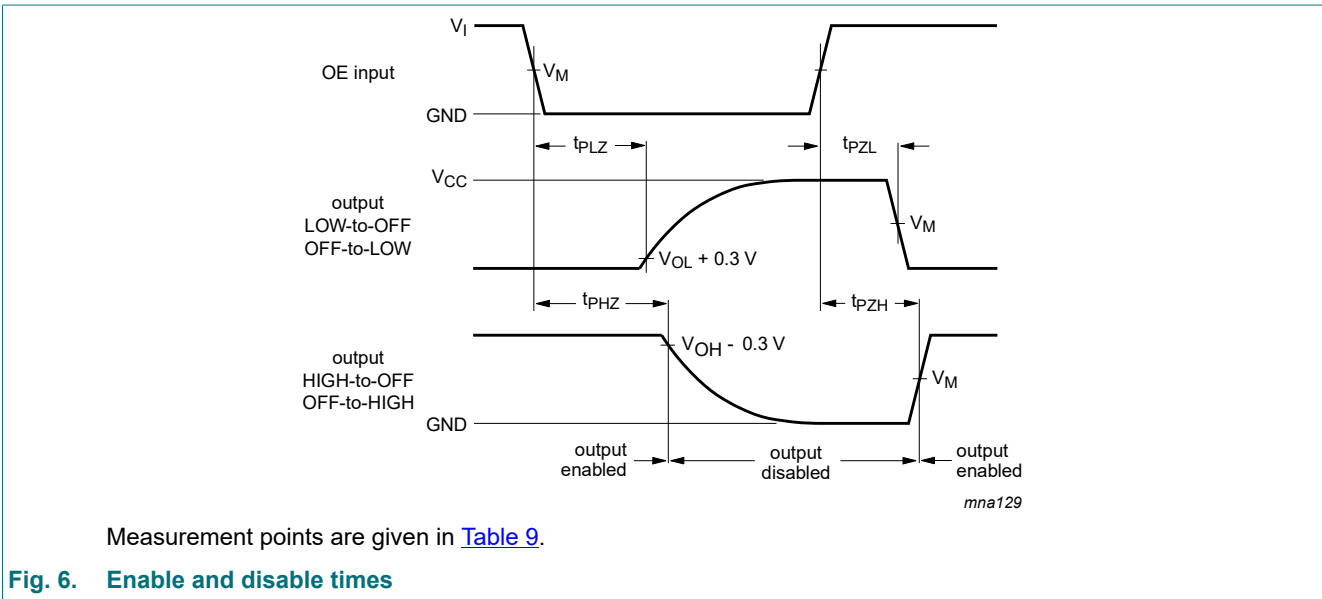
$V_I$

OE input

$V_M$

GND

$t_{PLZ}$

$t_{PZL}$

$V_{CC}$

output
LOW-to-OFF
OFF-to-LOW

$V_M$

$V_{OL}$ + 0.3 V

$t_{PHZ}$

$t_{PZH}$

output
HIGH-to-OFF
OFF-to-HIGH

$V_{OH}$ - 0.3 V

$V_M$

GND

output
enabled

output
disabled

output
enabled

mna129

Measurement points are given in Table 9.

Fig. 6. Enable and disable times